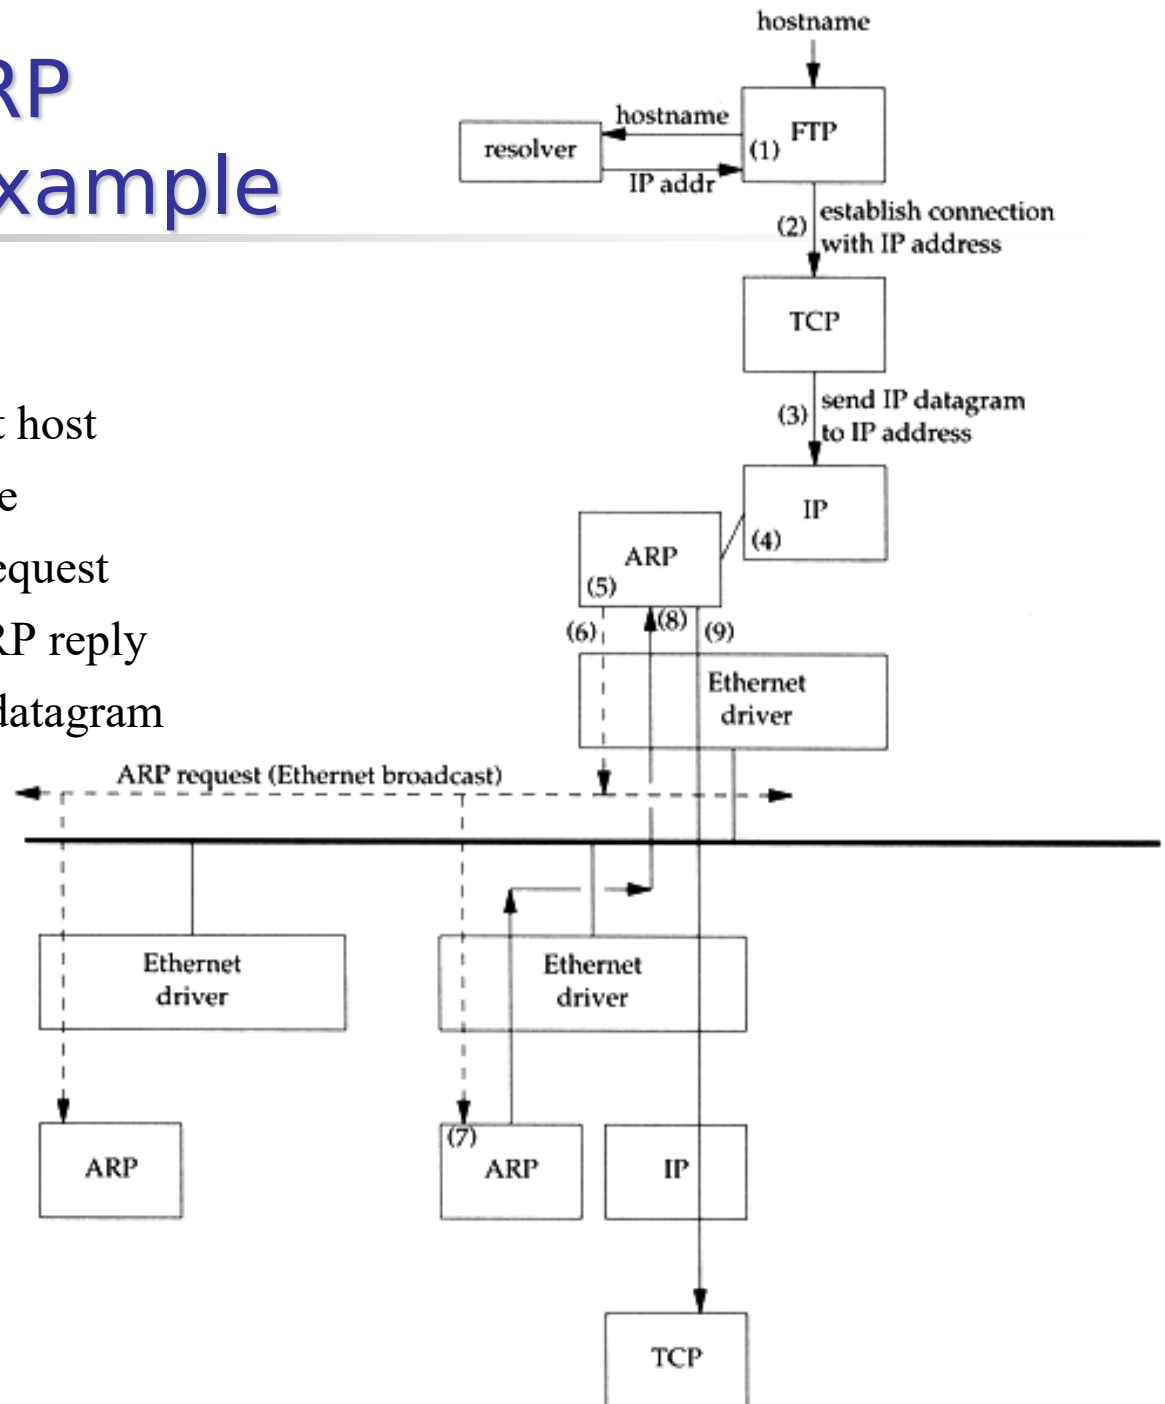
RP
xample

t host
e
equest
P reply
datagram

hostname
FTP
hostname
resolver
(1)
IP addr
(2) establish connection with IP address
TCP
(3) send IP datagram to IP address
IP
(4)
ARP
(5)
(6)
(8)
(9)
Ethernet driver
ARP request (Ethernet broadcast)
Ethernet driver
Ethernet driver
ARP
(7)
ARP
IP
TCP